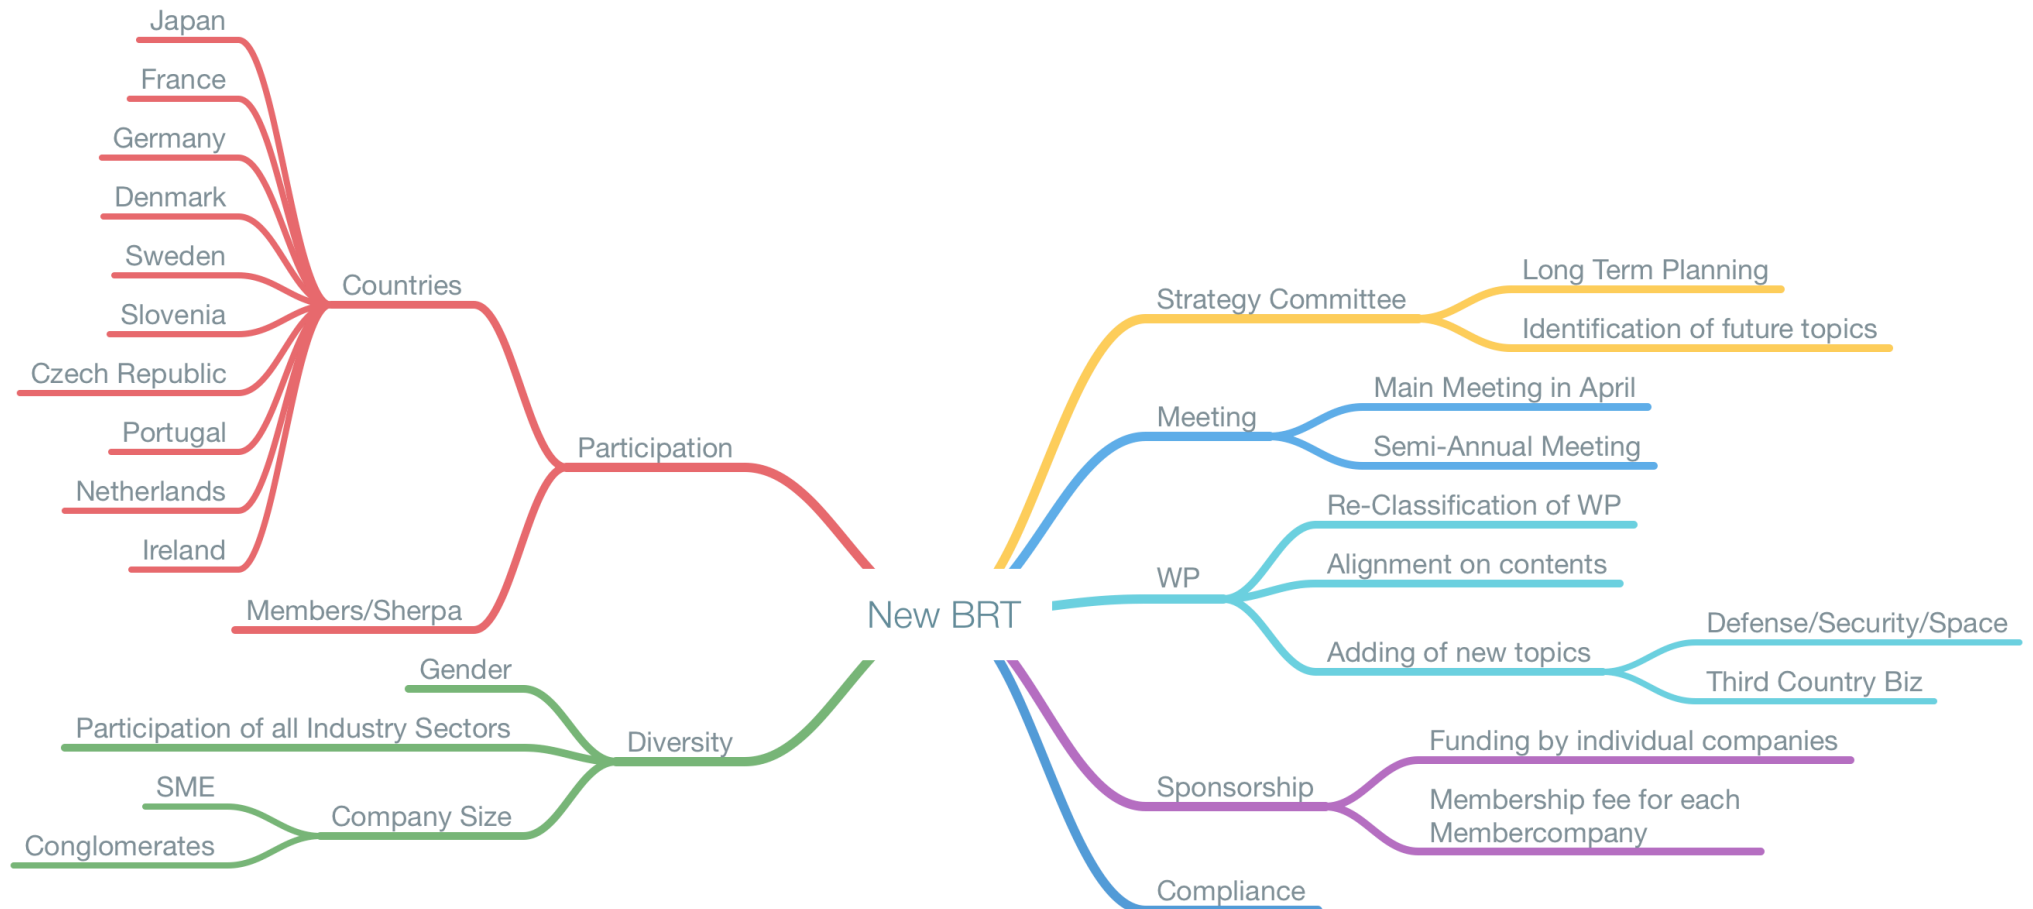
Japan
France
Germany
Denmark
Sweden
Slovenia
Czech Republic
Portugal
Netherlands
Ireland
Countries
Members/Sherpa
Participation
Gender
Participation of all Industry Sectors
Diversity
SME
Conglomerates
Company Size

New BRT

Strategy Committee
Long Term Planning
Identification of future topics
Meeting
Main Meeting in April
Semi-Annual Meeting
WP
Re-Classification of WP
Alignment on contents
Adding of new topics
Defense/Security/Space
Third Country Biz
Sponsorship
Funding by individual companies
Membership fee for each Membercompany
Compliance